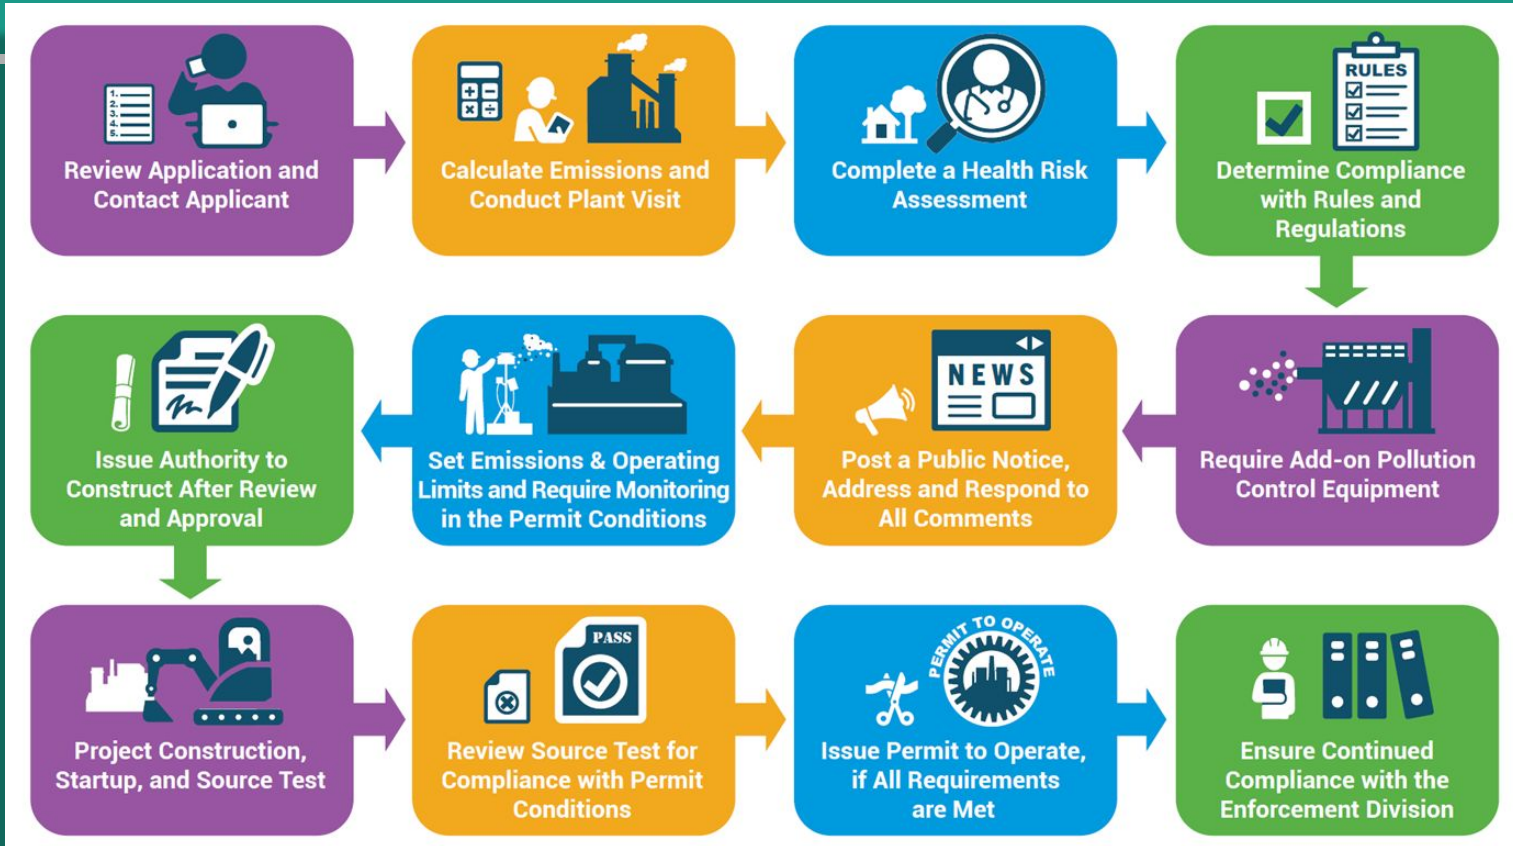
Review Application and Contact Applicant

Calculate Emissions and Conduct Plant Visit

Complete a Health Risk Assessment

RULES

Determine Compliance with Rules and Regulations

Require Add-on Pollution Control Equipment

NEWS

Post a Public Notice, Address and Respond to All Comments

Set Emissions & Operating Limits and Require Monitoring in the Permit Conditions

Issue Authority to Construct After Review and Approval

Project Construction, Startup, and Source Test

PASS

Review Source Test for Compliance with Permit Conditions

PERMIT TO OPERATE

Issue Permit to Operate, if All Requirements are Met

Ensure Continued Compliance with the Enforcement Division